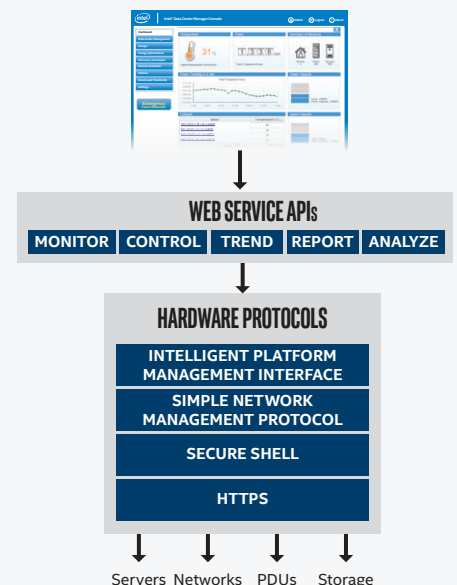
WEB SERVICE APIs

MONITOR
CONTROL
TREND
REPORT
ANALYZE

HARDWARE PROTOCOLS

INTELLIGENT PLATFORM MANAGEMENT INTERFACE

SIMPLE NETWORK MANAGEMENT PROTOCOL

SECURE SHELL

HTTPS

Servers
Networks
PDUs
Storage